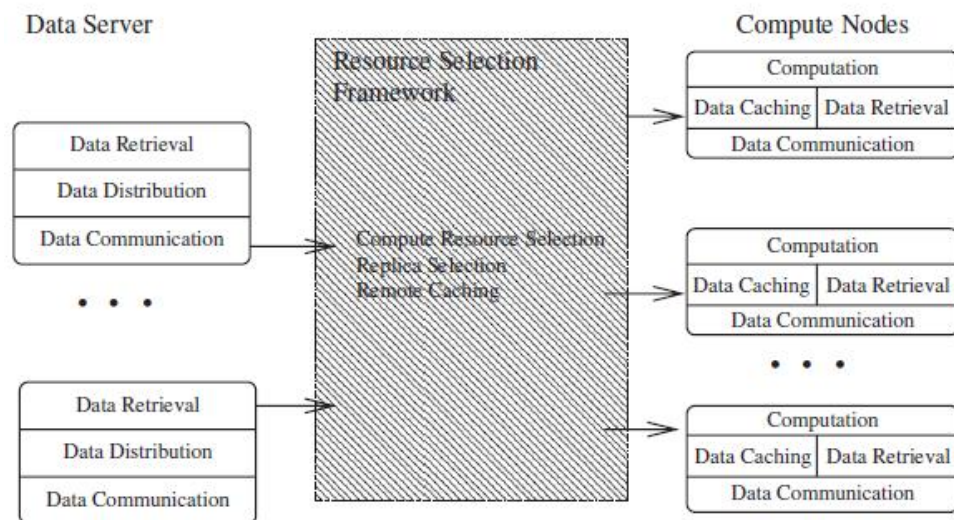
Data Server

Data Retrieval

Data Distribution

Data Communication

• • •

Data Retrieval

Data Distribution

Data Communication

Resource Selection Framework

Compute Resource Selection
Replica Selection
Remote Caching

Compute Nodes

Computation

Data Caching | Data Retrieval

Data Communication

Computation

Data Caching | Data Retrieval

Data Communication

• • •

Computation

Data Caching | Data Retrieval

Data Communication